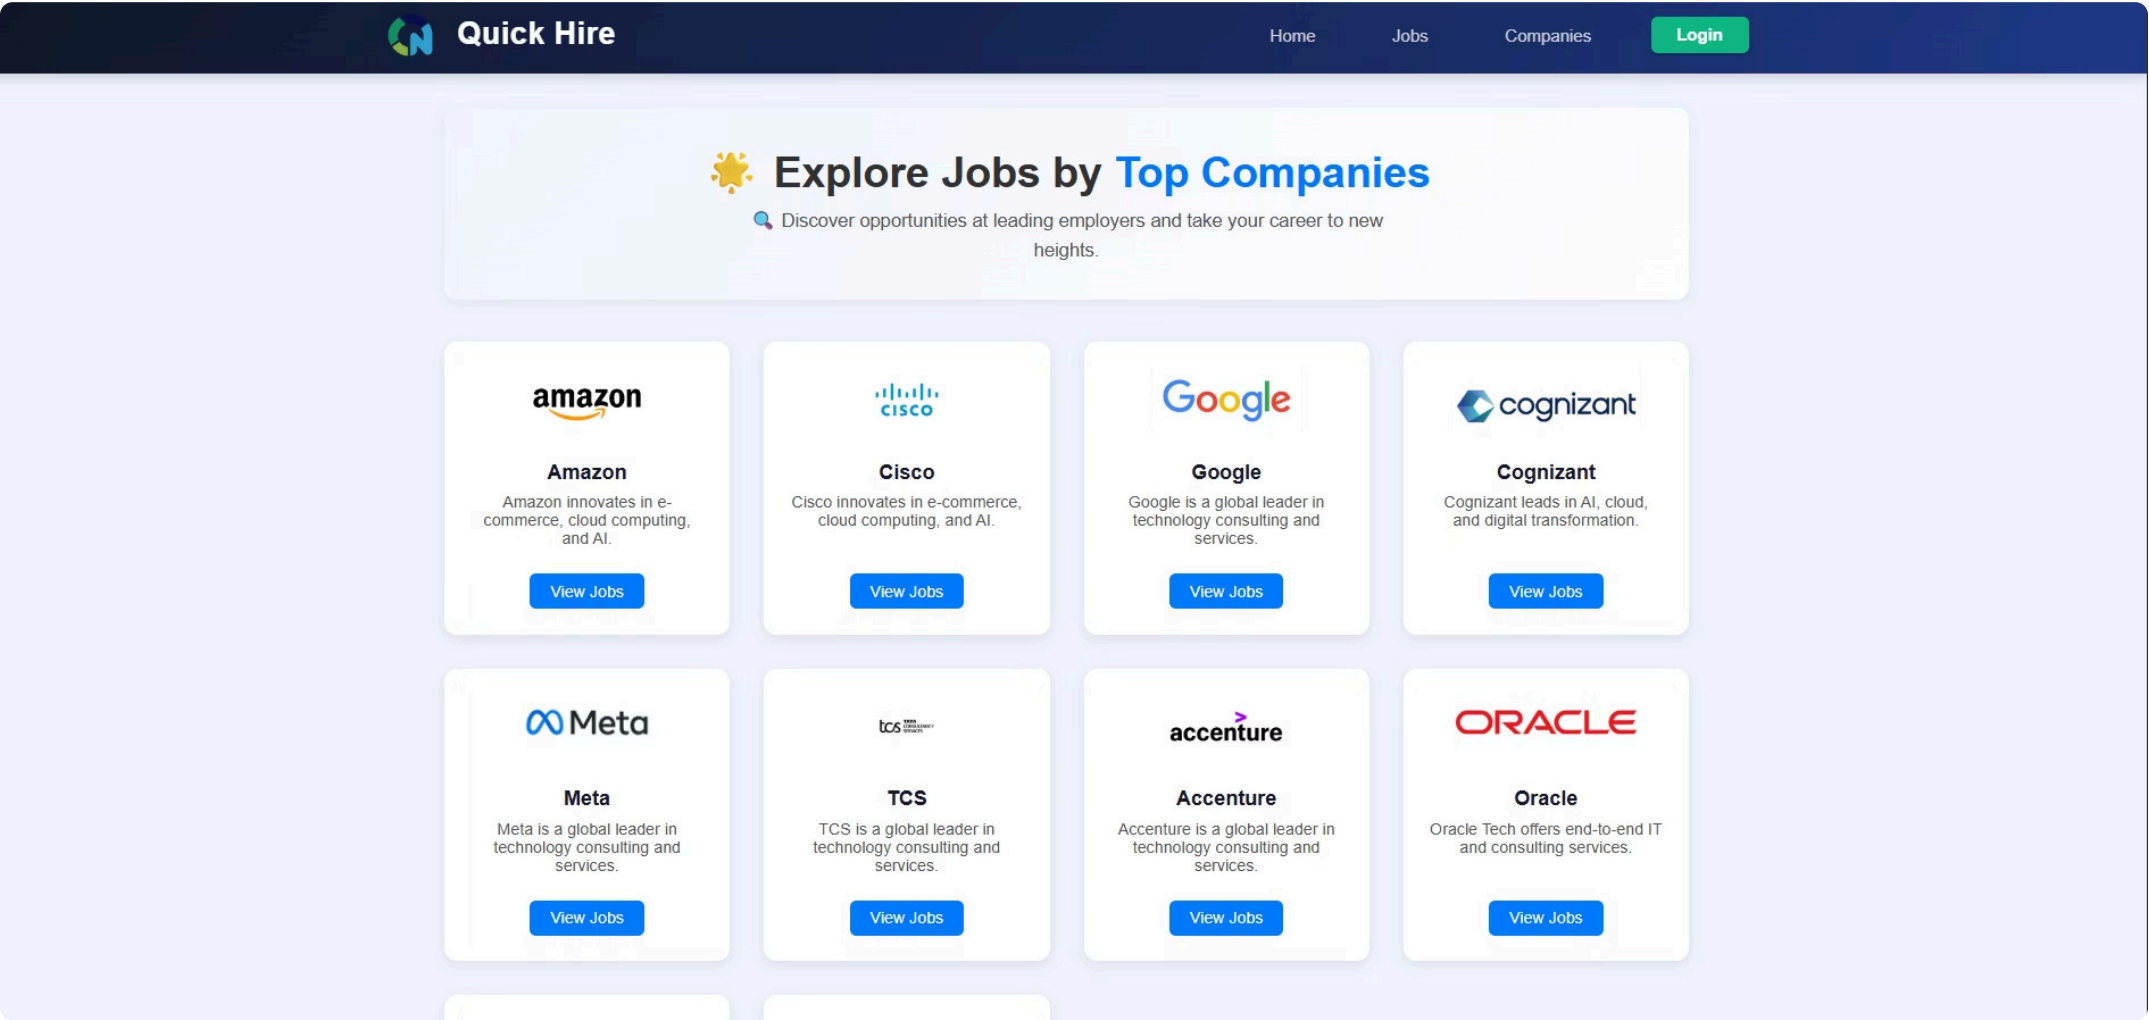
Quick Hire

Home Jobs Companies Login

Explore Jobs by Top Companies

Discover opportunities at leading employers and take your career to new heights.

amazon

Amazon

Amazon innovates in e-commerce, cloud computing, and AI.

View Jobs

cisco

Cisco

Cisco innovates in e-commerce, cloud computing, and AI.

View Jobs

Google

Google

Google is a global leader in technology consulting and services.

View Jobs

cognizant

Cognizant

Cognizant leads in AI, cloud, and digital transformation.

View Jobs

Meta

Meta

Meta is a global leader in technology consulting and services.

View Jobs

tcs

TCS

TCS is a global leader in technology consulting and services.

View Jobs

accenture

Accenture

Accenture is a global leader in technology consulting and services.

View Jobs

ORACLE

Oracle

Oracle Tech offers end-to-end IT and consulting services.

View Jobs